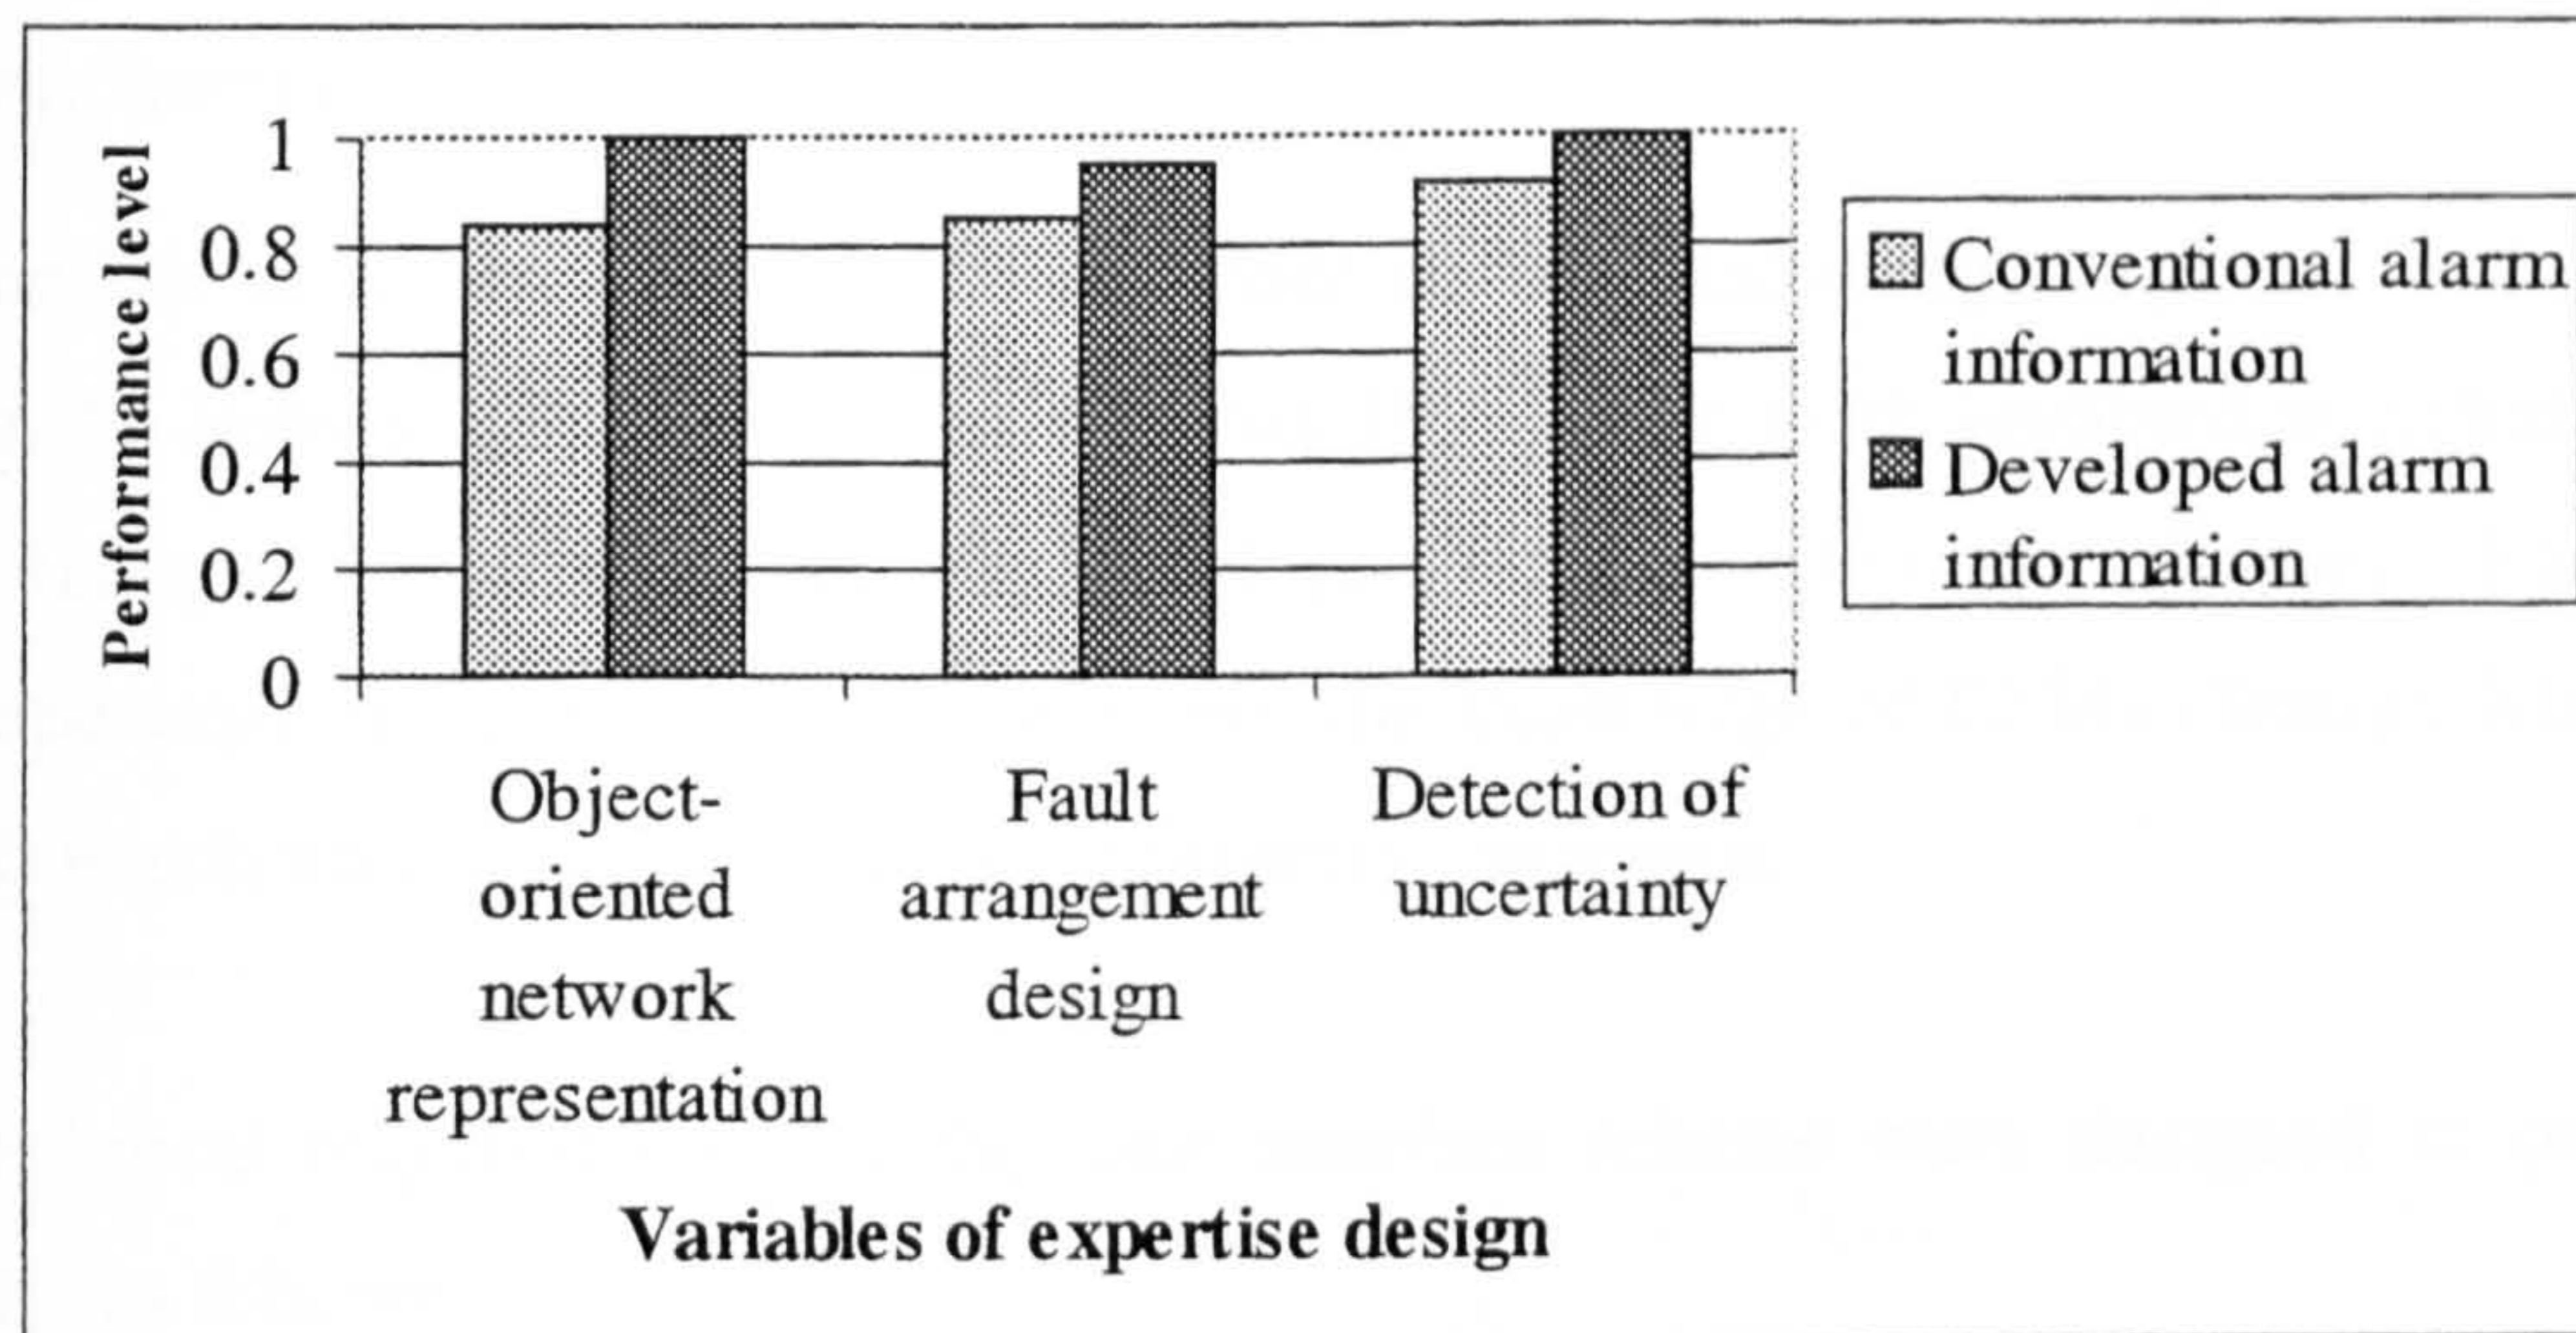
Performance level

1
0.8
0.6
0.4
0.2
0

Conventional alarm information
Developed alarm information

Object-oriented network representation
Fault arrangement design
Detection of uncertainty

Variables of expertise design